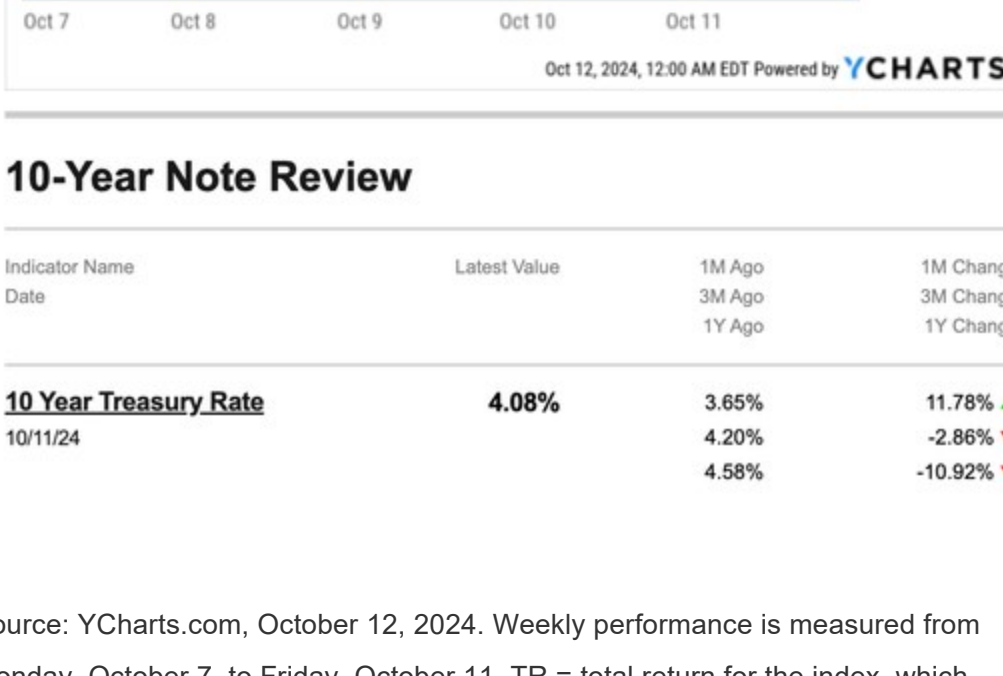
Oct 7 Oct 8 Oct 9 Oct 10 Oct 11

Oct 12, 2024, 12:00 AM EDT Powered by YCHARTS

10-Year Note Review

| Indicator Name<br>Date | Latest Value | 1M Ago<br>3M Ago<br>1Y Ago | 1M Chang<br>3M Chang<br>1Y Chang |
|---|---|---|---|
| 10 Year Treasury Rate<br>10/11/24 | 4.08% | 3.65%<br>4.20%<br>4.58% | 11.78%<br>-2.86%<br>-10.92% |

ource: YCharts.com, October 12, 2024. Weekly performance is measured from

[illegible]